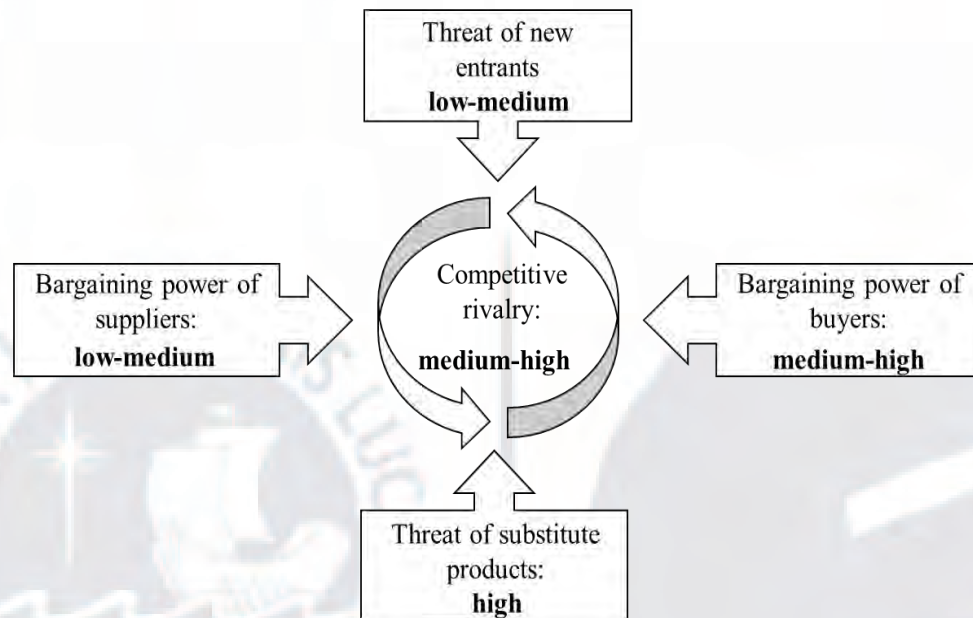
Threat of new entrants
**low-medium**

Bargaining power of suppliers:
**low-medium**

Competitive rivalry:
**medium-high**

Bargaining power of buyers:
**medium-high**

Threat of substitute products:
**high**